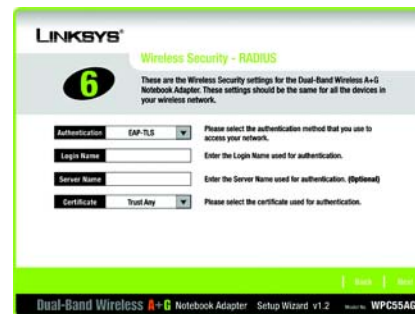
LINKSYS®

Wireless Security - RADIUS

6

These are the Wireless Security settings for the Dual-Band Wireless A+G Notebook Adapter. These settings should be the same for all the devices in your wireless network.

Authentication EAP-TLS

Please select the authentication method that you use to access your network.

Login Name

Enter the Login Name used for authentication.

Server Name

Enter the Server Name used for authentication. (Optional)

Certificate Trust Any

Please select the certificate used for authentication.

Back Next

Dual-Band Wireless A+G Notebook Adapter Setup Wizard v1.2 Model No. WPC55AG